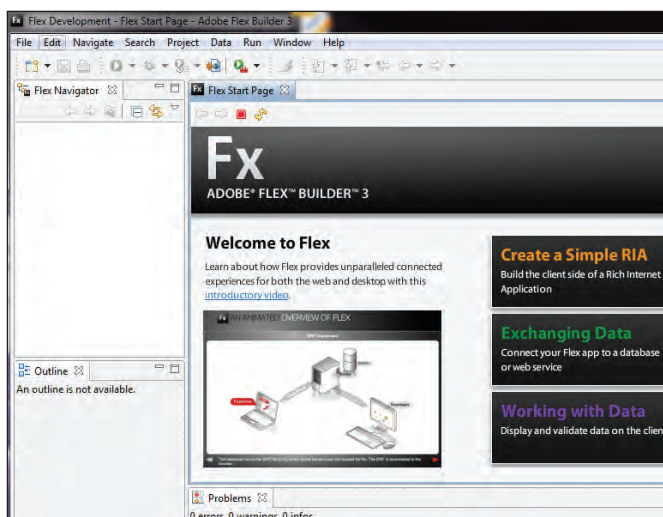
Flex Development - Flex Start Page - Adobe Flex Builder 3

File Edit Navigate Search Project Data Run Window Help

Flex Navigator

Flex Start Page

Fx

ADOBE® FLEX™ BUILDER™ 3

Welcome to Flex

Learn about how Flex provides unparalleled connected experiences for both the web and desktop with this introductory video.

AN ANIMATED OVERVIEW OF FLEX

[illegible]

Create a Simple RIA

Build the client side of a Rich Internet Application

Exchanging Data

Connect your Flex app to a database or web service

Working with Data

Display and validate data on the clien

Outline

An outline is not available.

Problems

0 errors, 0 warnings, 0 infos